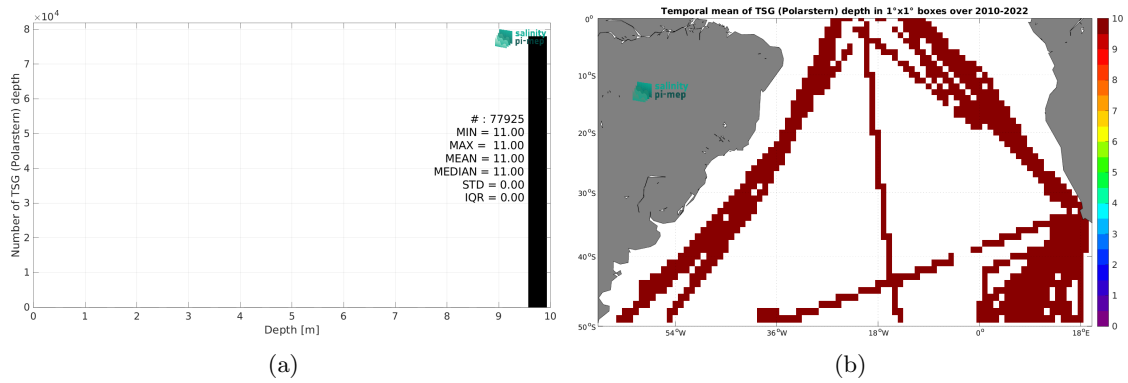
$\times 10^4$
8
7
6
5
4
3
2
1
0
Number of TSG (Polarstern) depth
salinity pi-mep
# : 77925
MIN = 11.00
MAX = 11.00
MEAN = 11.00
MEDIAN = 11.00
STD = 0.00
IQR = 0.00
0 1 2 3 4 5 6 7 8 9 10
Depth [m]
(a)

Temporal mean of TSG (Polarstern) depth in 1°x1° boxes over 2010-2022
salinity pi-mep
0°
10°S
20°S
30°S
40°S
50°S
54°W 36°W 18°W 0° 18°E
10
9
8
7
6
5
4
3
2
1
0
(b)